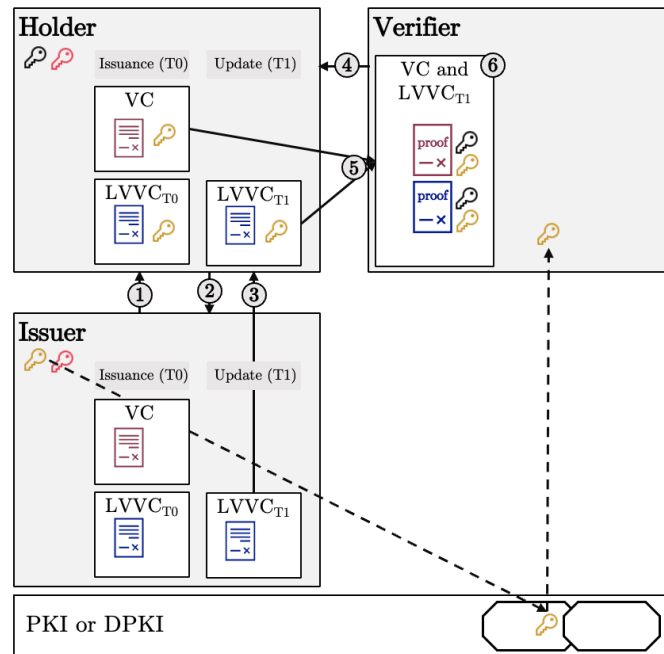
Holder

Issuance (T0)

Update (T1)

VC

LVVC$_{T0}$

LVVC$_{T1}$

Verifier

4

6

VC and LVVC$_{T1}$

proof

proof

5

1

2

3

Issuer

Issuance (T0)

Update (T1)

VC

LVVC$_{T0}$

LVVC$_{T1}$

PKI or DPKI